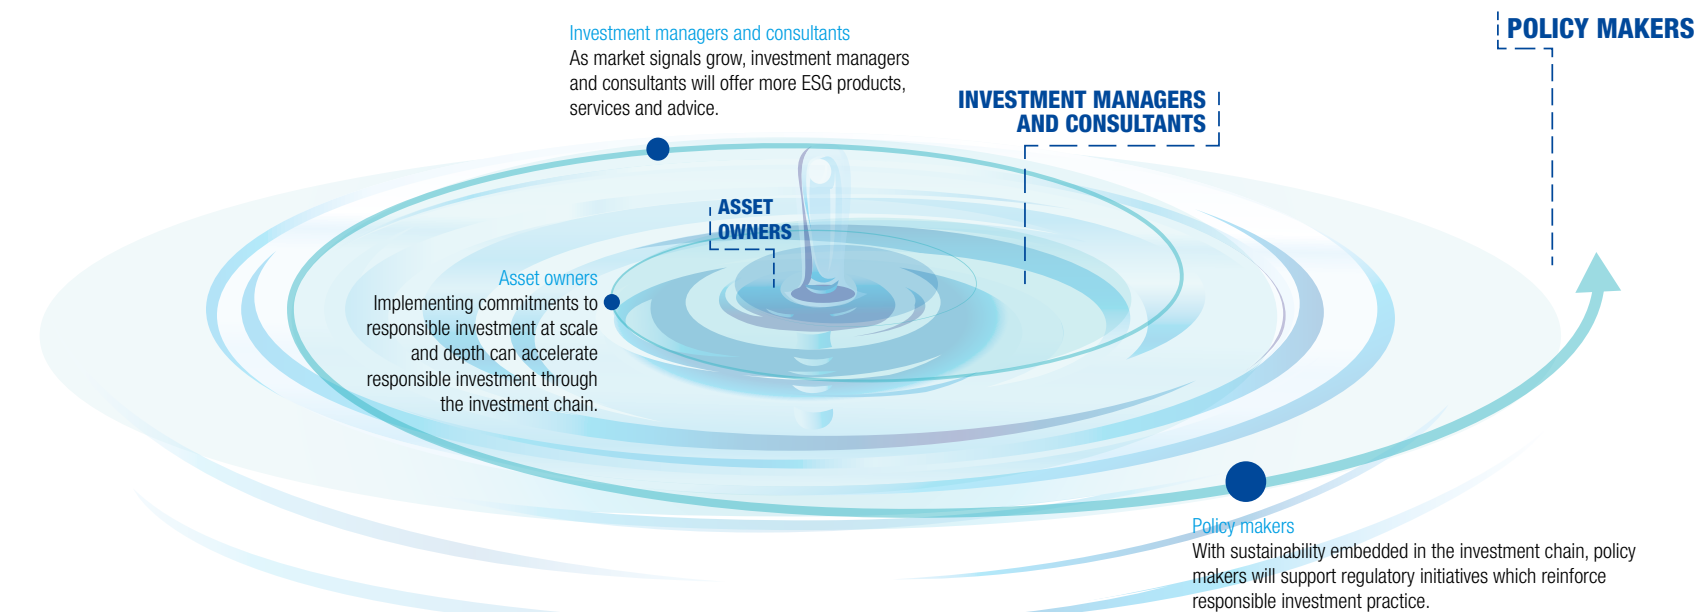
Investment managers and consultants
As market signals grow, investment managers and consultants will offer more ESG products, services and advice.

POLICY MAKERS

INVESTMENT MANAGERS AND CONSULTANTS

ASSET OWNERS

Asset owners
Implementing commitments to responsible investment at scale and depth can accelerate responsible investment through the investment chain.

Policy makers
With sustainability embedded in the investment chain, policy makers will support regulatory initiatives which reinforce responsible investment practice.